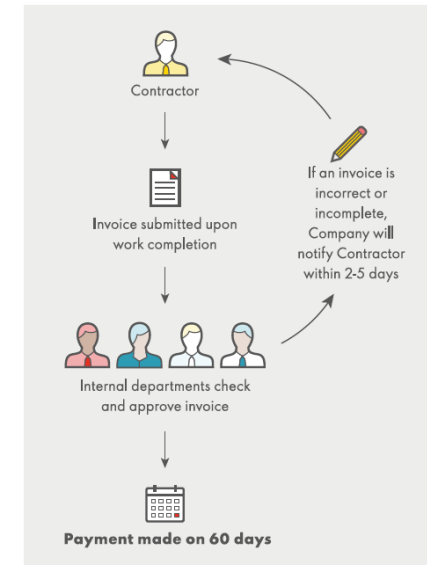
Contractor

Invoice submitted upon work completion

Internal departments check and approve invoice

Payment made on 60 days

If an invoice is incorrect or incomplete, Company will notify Contractor within 2-5 days